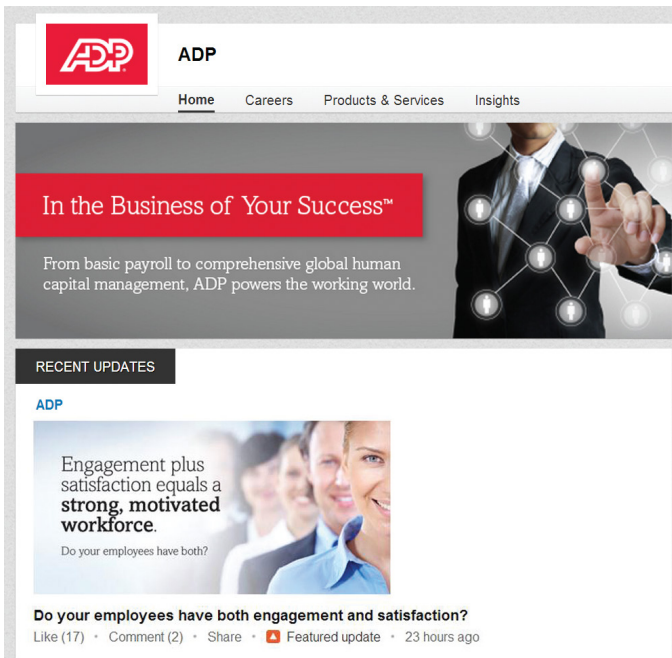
ADP

ADP

Home Careers Products & Services Insights

In the Business of Your Success™

From basic payroll to comprehensive global human capital management, ADP powers the working world.

RECENT UPDATES

ADP

Engagement plus satisfaction equals a strong, motivated workforce.

Do your employees have both?

Do your employees have both engagement and satisfaction?

Like (17) • Comment (2) • Share • Featured update • 23 hours ago